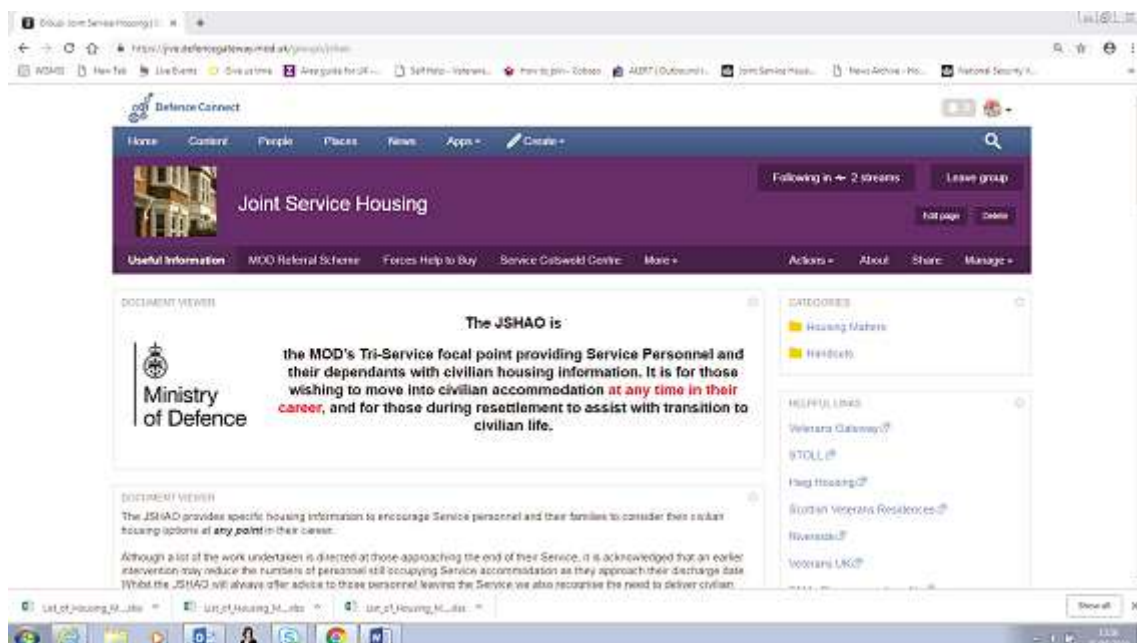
Group: Joint Service Housing | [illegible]

https://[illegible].defencegateway.mod.uk/groups/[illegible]

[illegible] New Tab Live Events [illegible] Joint Service Hous... News Archive - Ho... National Security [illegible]

Defence Connect

Home Content People Places News Apps Create

Joint Service Housing

Following in 2 streams Leave group

Edit page Delete

Useful Information MOD Referral Scheme Forces Help to Buy Service Cotswold Centre More

Actions About Share Manage

DOCUMENT VIEWER

The JSHAO is

Ministry of Defence

the MOD's Tri-Service focal point providing Service Personnel and their dependants with civilian housing information. It is for those wishing to move into civilian accommodation at any time in their career, and for those during resettlement to assist with transition to civilian life.

CATEGORIES

Housing Matters

Handouts

HELPFUL LINKS

Veterans Gateway

STOLL

Haig Housing

Scottish Veterans Residences

Riverside

Veterans UK

DOCUMENT VIEWER

The JSHAO provides specific housing information to encourage Service personnel and their families to consider their civilian housing options at any point in their career.

Although a lot of the work undertaken is directed at those approaching the end of their Service, it is acknowledged that an earlier intervention may reduce the numbers of personnel still occupying Service accommodation as they approach their discharge date. Whilst the JSHAO will always offer advice to those personnel leaving the Service we also recognise the need to deliver civilian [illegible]

List_of_Housing_M....xlsx List_of_Housing_M....xlsx List_of_Housing_M....xlsx

Show all